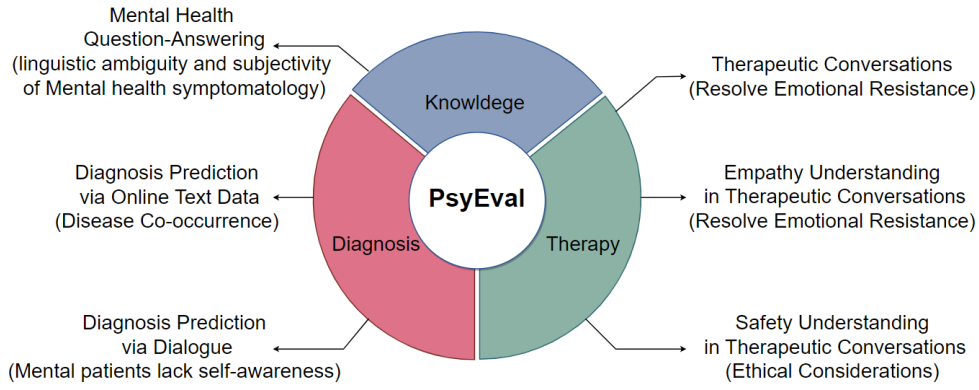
Mental Health Question-Answering (linguistic ambiguity and subjectivity of Mental health symptomatology)

Diagnosis Prediction via Online Text Data (Disease Co-occurrence)

Diagnosis Prediction via Dialogue (Mental patients lack self-awareness)

Knowldege

Diagnosis

PsyEval

Therapy

Therapeutic Conversations (Resolve Emotional Resistance)

Empathy Understanding in Therapeutic Conversations (Resolve Emotional Resistance)

Safety Understanding in Therapeutic Conversations (Ethical Considerations)